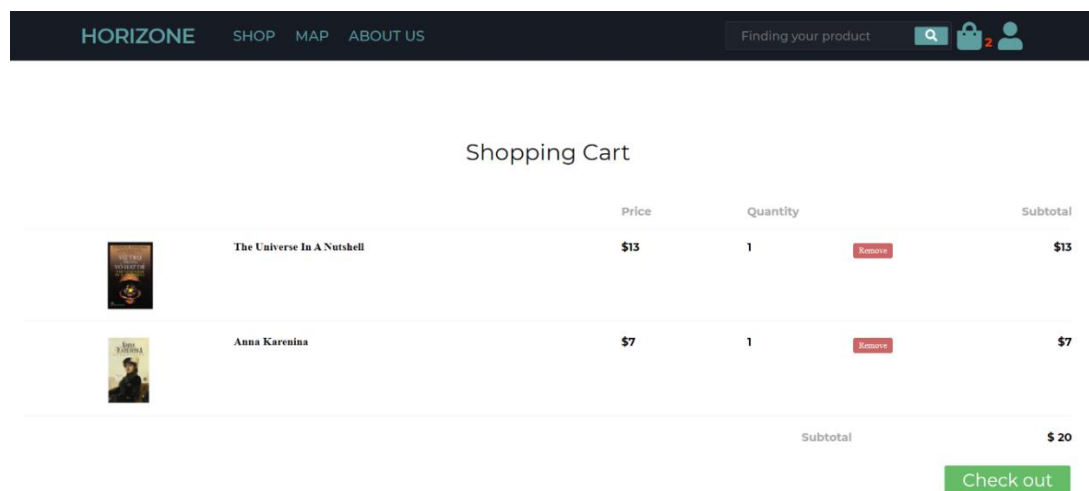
HORIZONE SHOP MAP ABOUT US

Finding your product

2

Shopping Cart

| | | Price | Quantity | | Subtotal |
|---|---|---|---|---|---|
| | The Universe In A Nutshell | $13 | 1 | Remove | $13 |
| | Anna Karenina | $7 | 1 | Remove | $7 |

Subtotal $ 20

Check out